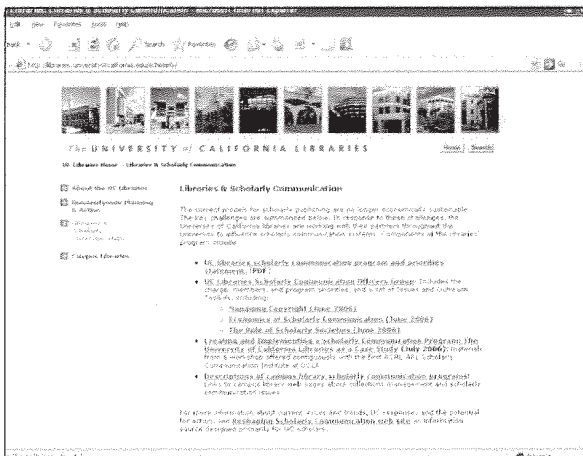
Edit View Favorites Tools Help

Back Search Favorites

THE UNIVERSITY of CALIFORNIA LIBRARIES

Home | Search

UC Libraries Home › Libraries & Scholarly Communication

About the UC Libraries

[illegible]

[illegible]

Campus Libraries

Libraries & Scholarly Communication

The current models for scholarly publishing are no longer economically sustainable. The key challenges are summarized below. In response to these challenges, the University of California libraries are working with their partners throughout the University to advance scholarly communication systems. Components of the libraries' program include:

• UC Libraries Scholarly Communication program and priorities statement [PDF]

• UC Libraries Scholarly Communication Officers Group: Includes the charge, members, and program priorities, and a set of issues and challenges toolkits, including:

◦ Managing Copyright (June 2006)

◦ Economics of Scholarly Communication (June 2006)

◦ The Role of Scholarly Societies (June 2006)

• Creating and Implementing a Scholarly Communication Program: The University of California Libraries as a Case Study (July 2006): materials from a workshop offered contiguously with the first ACRL/ARL Scholarly Communication Institute at UCLA

• Descriptions of campus library scholarly communication programs: Links to campus library web pages about collections management and scholarly communication issues

For more information about current issues and trends, UC responses, and the potential for action, see Reshaping Scholarly Communication web site, an information source designed primarily for UC scholars.